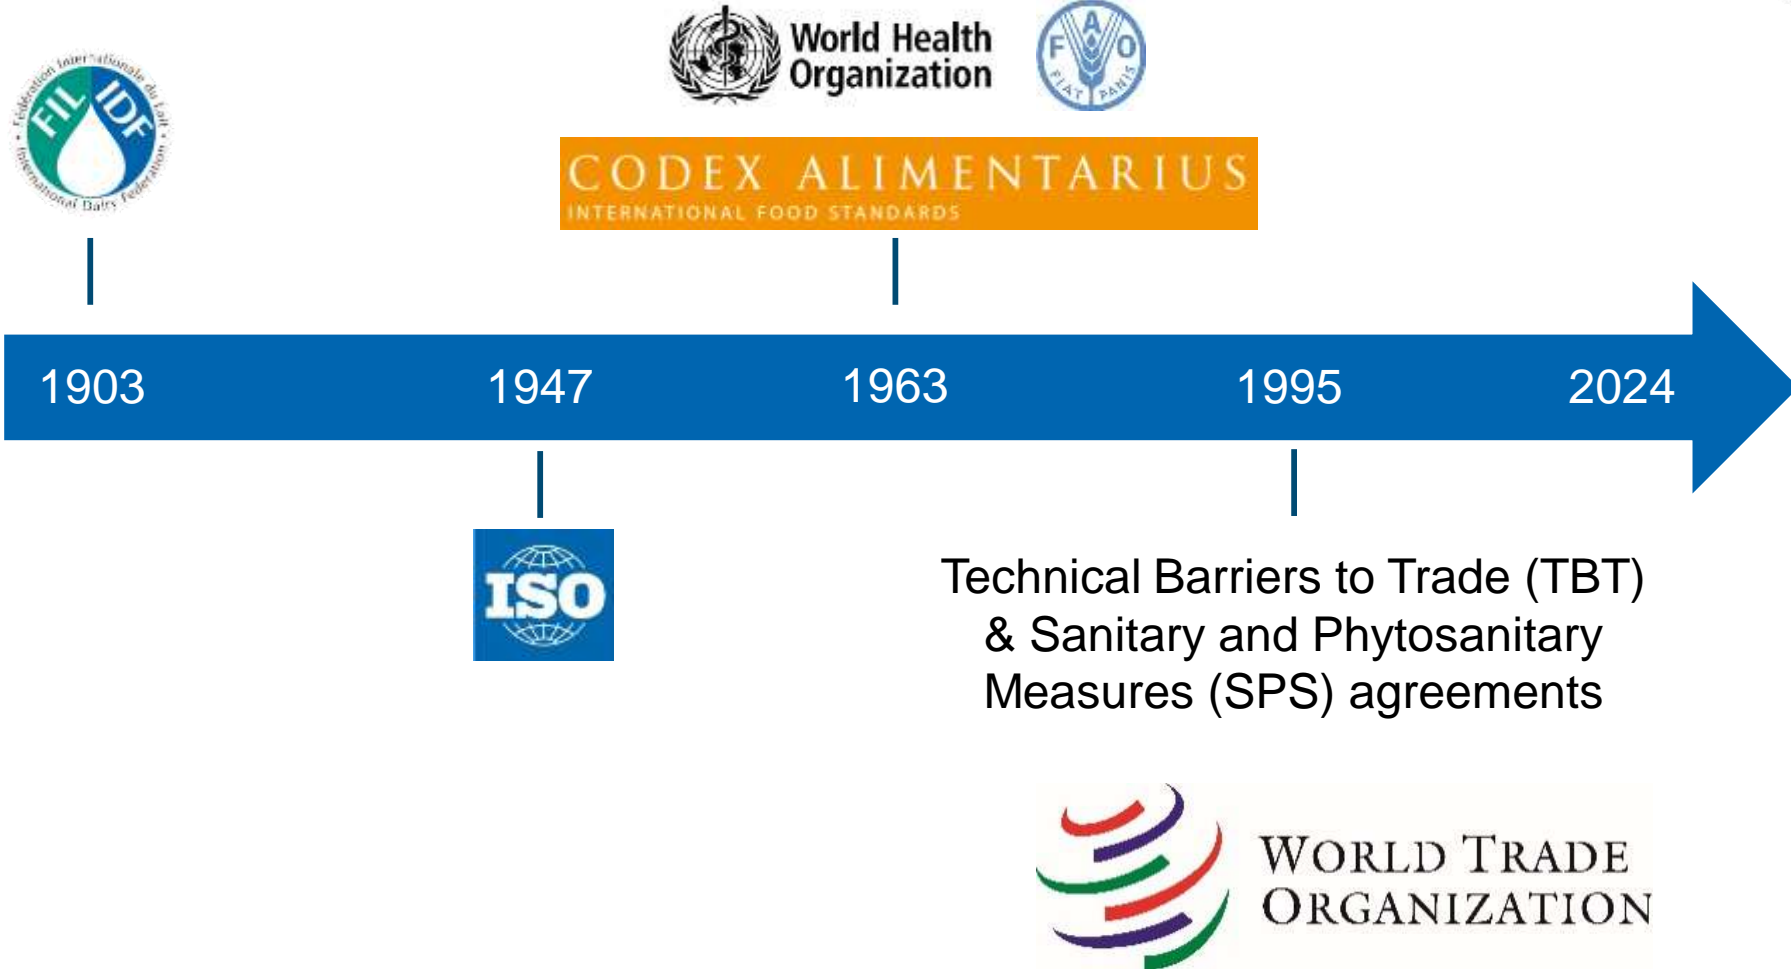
World Health Organization

FAO
FIAT PANIS

Fédération Internationale du Lait
FIL IDF
International Dairy Federation

CODEX ALIMENTARIUS
INTERNATIONAL FOOD STANDARDS

1903 1947 1963 1995 2024

ISO

Technical Barriers to Trade (TBT) & Sanitary and Phytosanitary Measures (SPS) agreements

WORLD TRADE ORGANIZATION